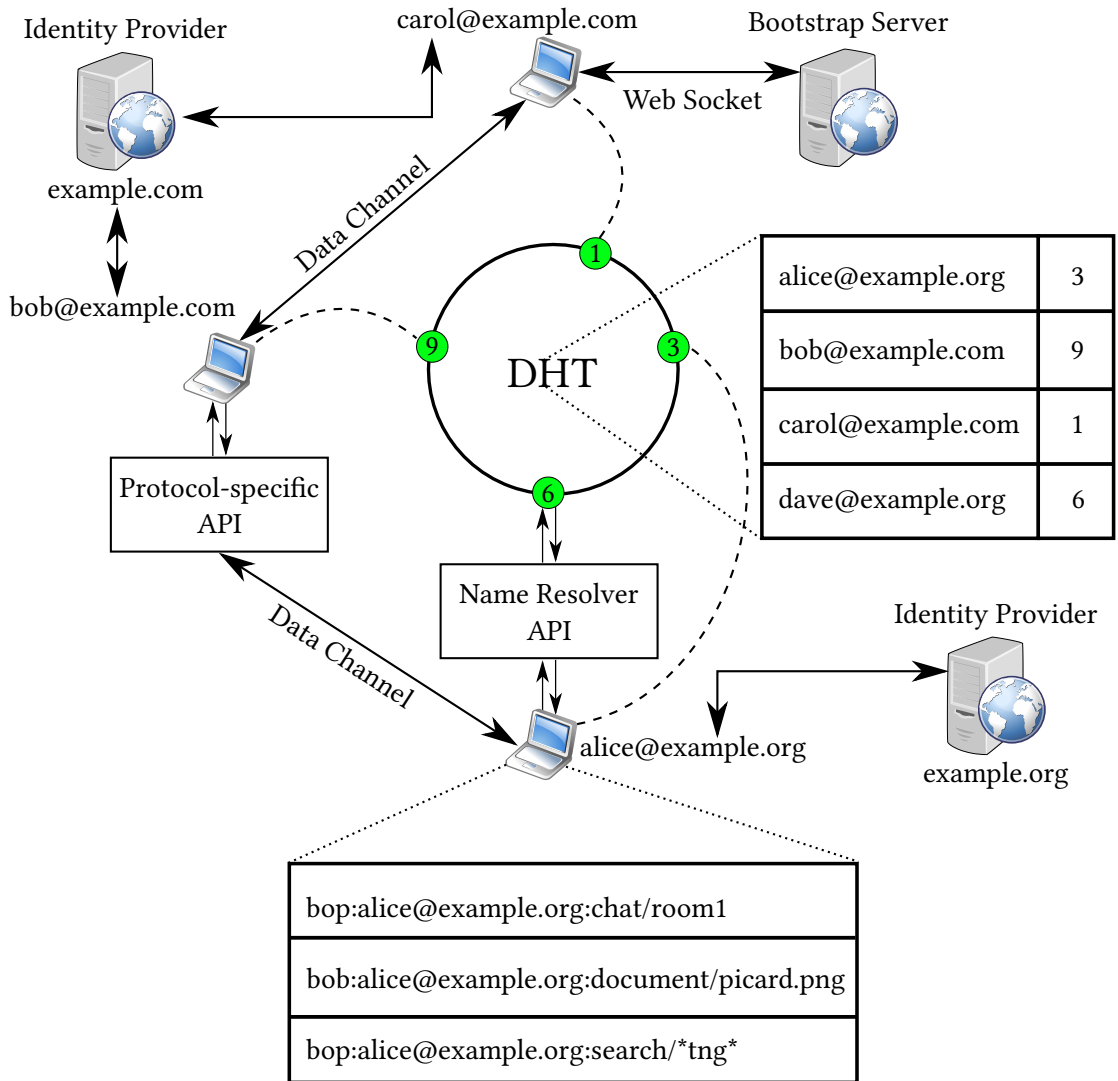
Identity Provider

example.com

bob@example.com

carol@example.com

Bootstrap Server

Web Socket

Data Channel

DHT

1

3

6

9

| alice@example.org | 3 |
|---|---|
| bob@example.com | 9 |
| carol@example.com | 1 |
| dave@example.org | 6 |

Protocol-specific API

Name Resolver API

Data Channel

Identity Provider

example.org

alice@example.org

| bop:alice@example.org:chat/room1 |
|---|
| bob:alice@example.org:document/picard.png |
| bop:alice@example.org:search/*tng* |